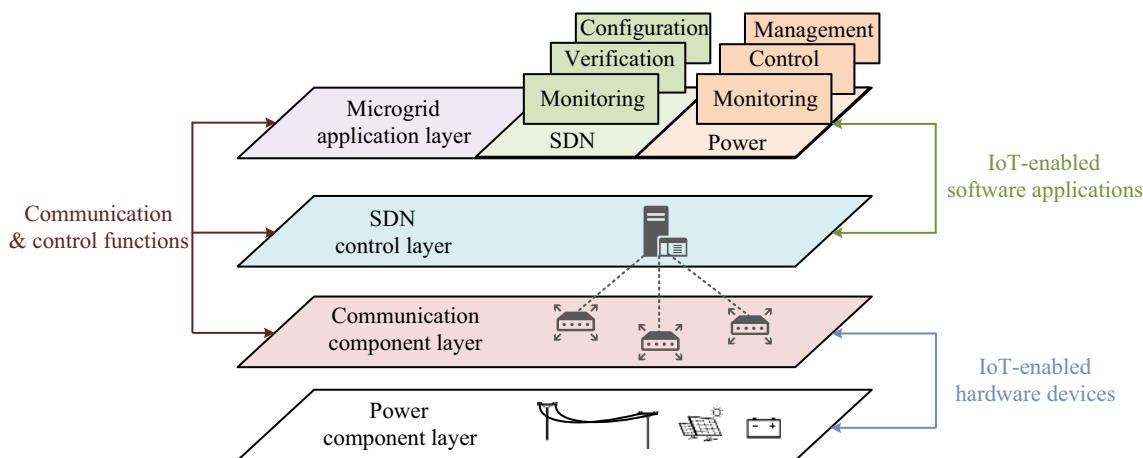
Configuration
Verification
Monitoring
Management
Control
Monitoring
Microgrid application layer
SDN
Power
IoT-enabled software applications
Communication & control functions
SDN control layer
Communication component layer
IoT-enabled hardware devices
Power component layer
- +